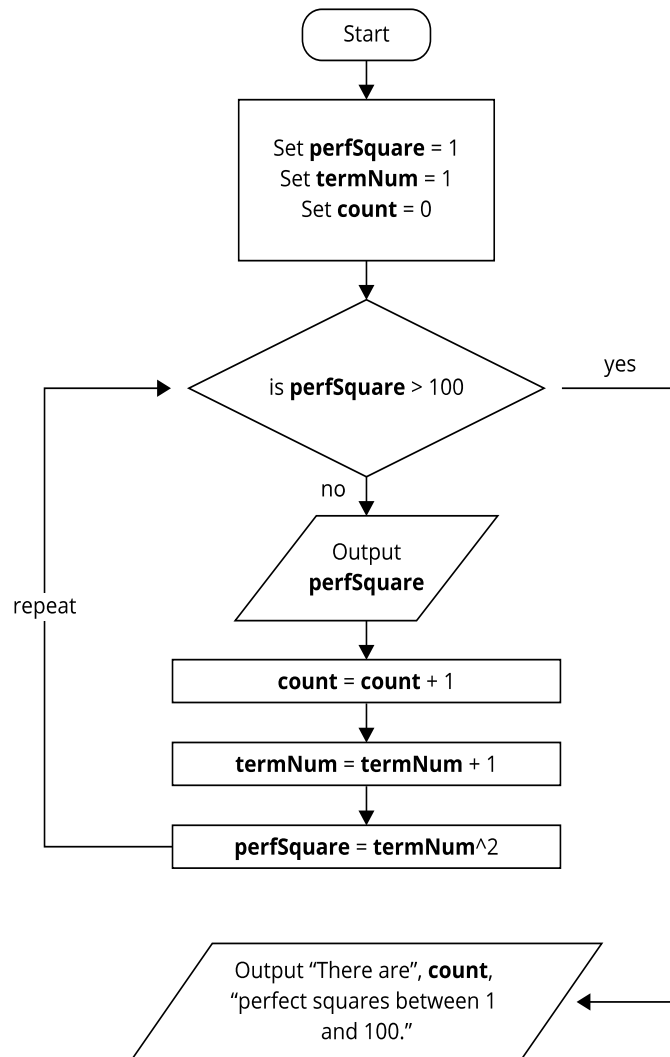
Start

Set **perfSquare** = 1
Set **termNum** = 1
Set **count** = 0

is **perfSquare** > 100

yes

no

repeat

Output **perfSquare**

**count** = **count** + 1

**termNum** = **termNum** + 1

**perfSquare** = **termNum**^2

Output "There are", **count**, "perfect squares between 1 and 100."